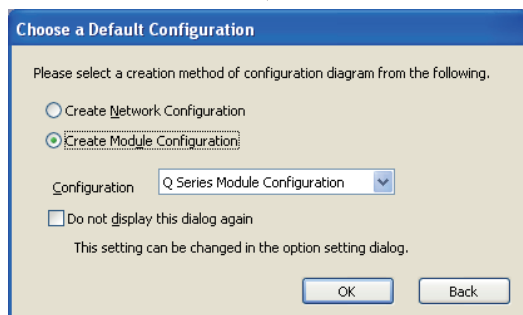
Choose a Default Configuration

Please select a creation method of configuration diagram from the following.

Create Network Configuration

Create Module Configuration

Configuration Q Series Module Configuration

Do not display this dialog again

This setting can be changed in the option setting dialog.

OK

Back